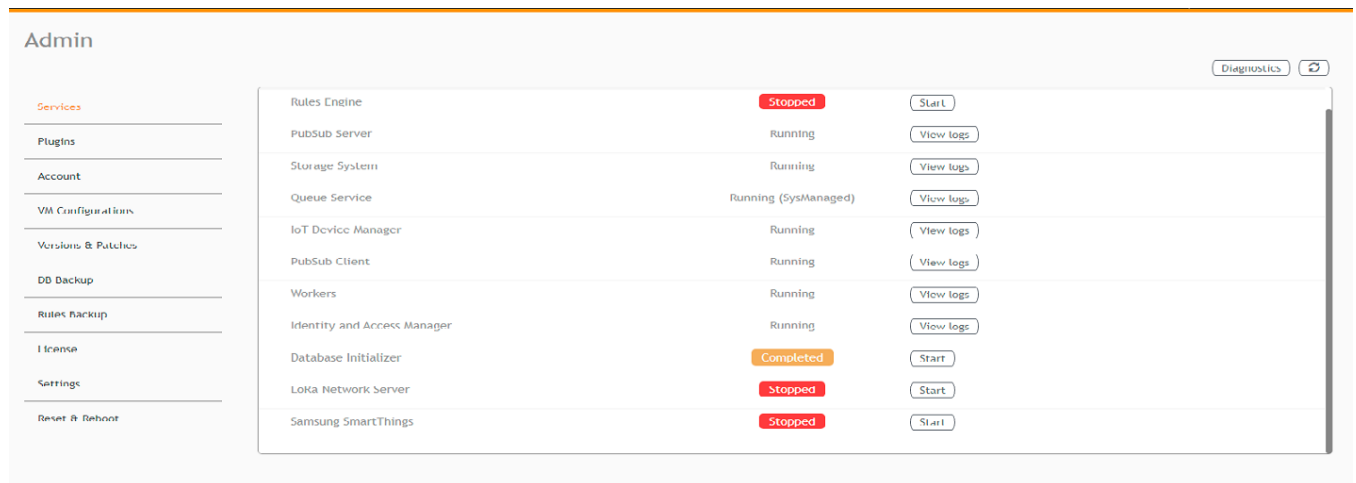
Admin

Diagnostics

Services
Plugins
Account
VM Configurations
Versions & Patches
DB Backup
Rules Backup
License
Settings
Reset & Reboot

| | | |
|---|---|---|
| Rules Engine | Stopped | Start |
| PubSub Server | Running | View logs |
| Storage System | Running | View logs |
| Queue Service | Running (SysManaged) | View logs |
| IoT Device Manager | Running | View logs |
| PubSub Client | Running | View logs |
| Workers | Running | View logs |
| Identity and Access Manager | Running | View logs |
| Database Initializer | Completed | Start |
| LoRa Network Server | Stopped | Start |
| Samsung SmartThings | Stopped | Start |